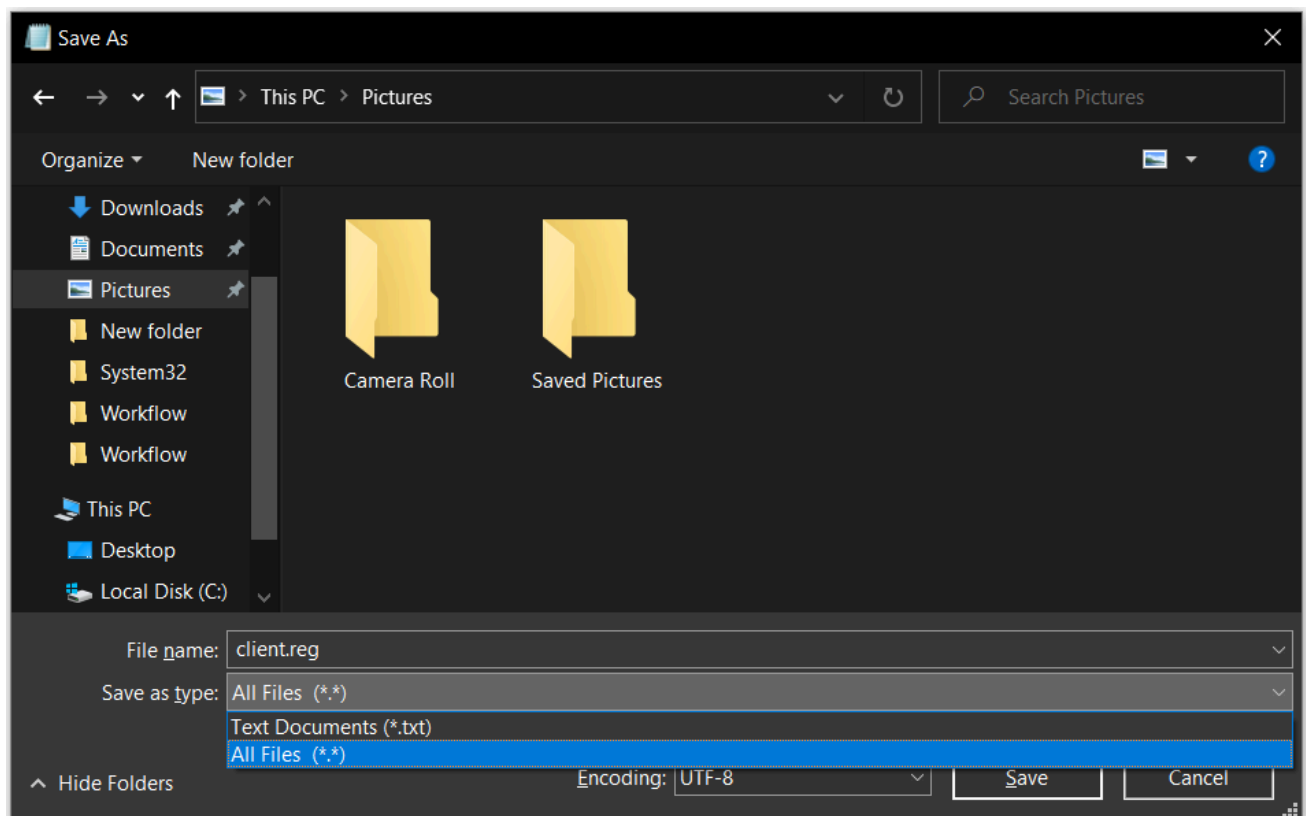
Save As

This PC > Pictures

Search Pictures

Organize

New folder

Downloads

Documents

Pictures

New folder

System32

Workflow

Workflow

This PC

Desktop

Local Disk (C:)

Camera Roll

Saved Pictures

File name: client.reg

Save as type: All Files (*.*)

Text Documents (*.txt)

All Files (*.*)

Hide Folders

Encoding: UTF-8

Save

Cancel